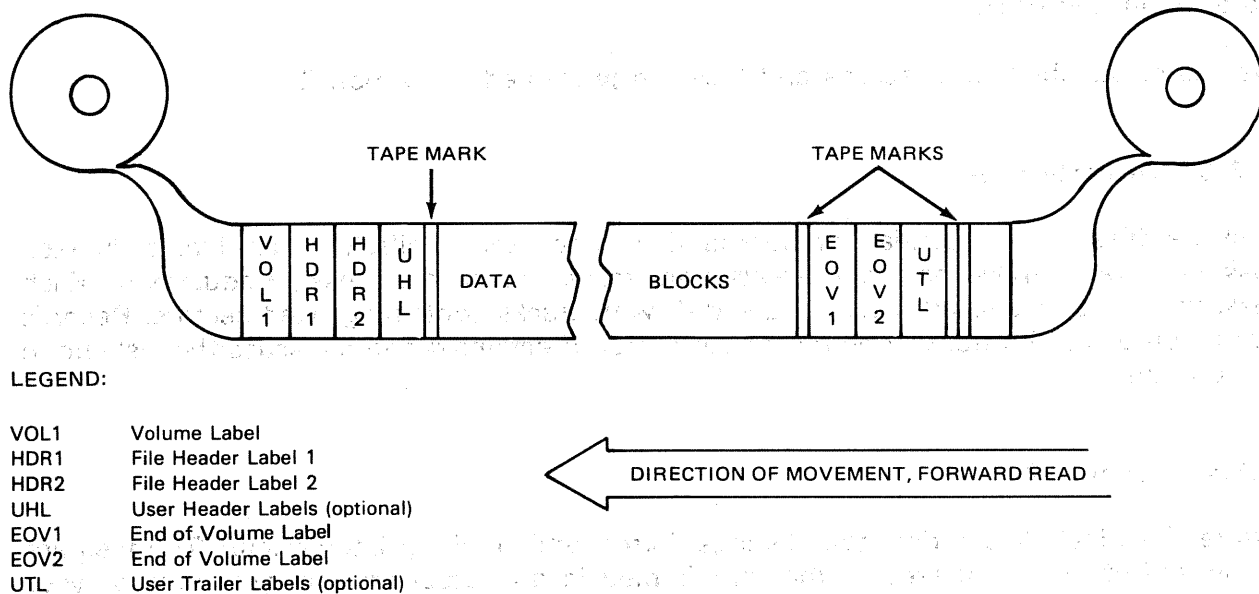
TAPE MARK

TAPE MARKS

VOL1

HDR1

HDR2

UHL

DATA

BLOCKS

EOV1

EOV2

UTL

LEGEND:

| | |
|---|---|
| VOL1 | Volume Label |
| HDR1 | File Header Label 1 |
| HDR2 | File Header Label 2 |
| UHL | User Header Labels (optional) |
| EOV1 | End of Volume Label |
| EOV2 | End of Volume Label |
| UTL | User Trailer Labels (optional) |

DIRECTION OF MOVEMENT, FORWARD READ